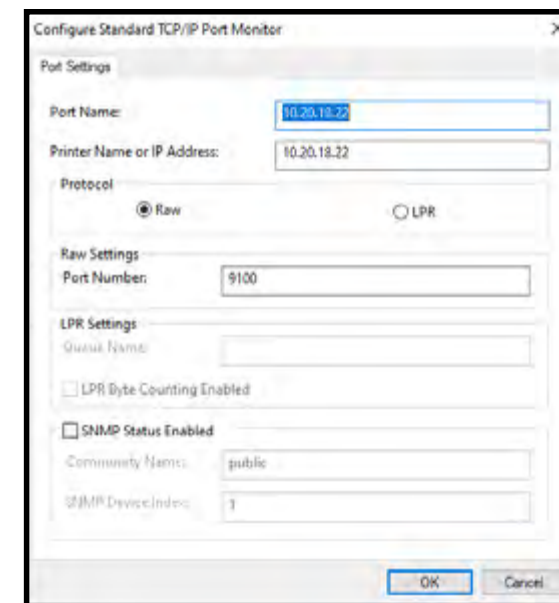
Configure Standard TCP/IP Port Monitor

Port Settings

Port Name: 10.20.18.22

Printer Name or IP Address: 10.20.18.22

Protocol

Raw

LPR

Raw Settings

Port Number: 9100

LPR Settings

Queue Name:

LPR Byte Counting Enabled

SNMP Status Enabled

Community Name: public

SNMP Device Index: 1

OK

Cancel